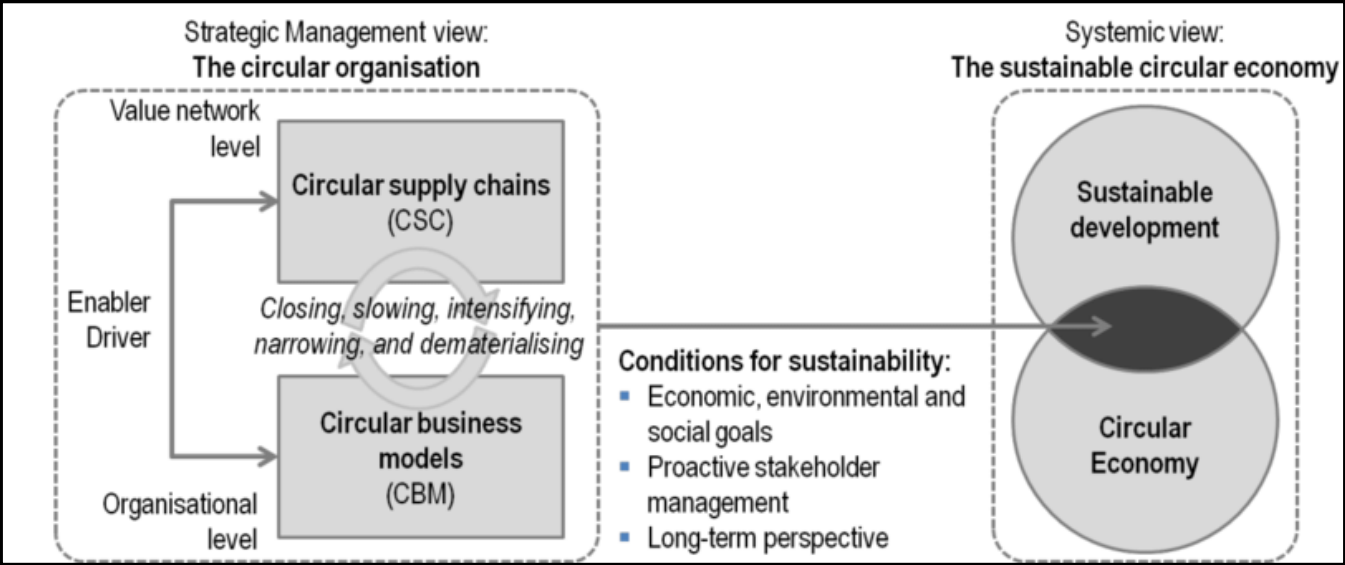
Strategic Management view:
**The circular organisation**

Value network level

**Circular supply chains**
(CSC)

Enabler
Driver

*Closing, slowing, intensifying, narrowing, and dematerialising*

**Circular business models**
(CBM)

Organisational level

**Conditions for sustainability:**
- Economic, environmental and social goals
- Proactive stakeholder management
- Long-term perspective

Systemic view:
**The sustainable circular economy**

**Sustainable development**

**Circular Economy**